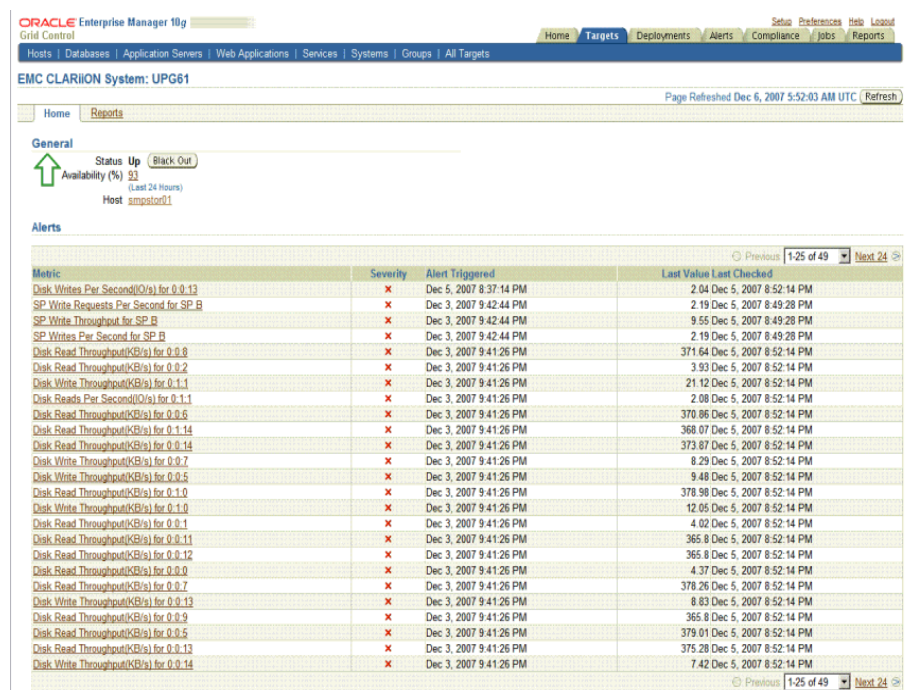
ORACLE Enterprise Manager 10g
Grid Control

Setup Preferences Help Logout

Home | Targets | Deployments | Alerts | Compliance | Jobs | Reports

Hosts | Databases | Application Servers | Web Applications | Services | Systems | Groups | All Targets

EMC CLARiiON System: UPG61

Page Refreshed Dec 6, 2007 5:52:03 AM UTC Refresh

Home Reports

General

Status Up Black Out
Availability (%) 93
(Last 24 Hours)
Host smpstor01

Alerts

Previous 1-25 of 49 Next 24

| Metric | Severity | Alert Triggered | Last Value | Last Checked |
|---|---|---|---|---|
| Disk Writes Per Second(IO/s) for 0:0:13 | × | Dec 5, 2007 8:37:14 PM | 2.04 | Dec 5, 2007 8:52:14 PM |
| SP Write Requests Per Second for SP B | × | Dec 3, 2007 9:42:44 PM | 2.19 | Dec 5, 2007 8:49:28 PM |
| SP Write Throughput for SP B | × | Dec 3, 2007 9:42:44 PM | 9.55 | Dec 5, 2007 8:49:28 PM |
| SP Writes Per Second for SP B | × | Dec 3, 2007 9:42:44 PM | 2.19 | Dec 5, 2007 8:49:28 PM |
| Disk Read Throughput(KB/s) for 0:0:8 | × | Dec 3, 2007 9:41:26 PM | 371.64 | Dec 5, 2007 8:52:14 PM |
| Disk Read Throughput(KB/s) for 0:0:2 | × | Dec 3, 2007 9:41:26 PM | 3.93 | Dec 5, 2007 8:52:14 PM |
| Disk Write Throughput(KB/s) for 0:1:1 | × | Dec 3, 2007 9:41:26 PM | 21.12 | Dec 5, 2007 8:52:14 PM |
| Disk Reads Per Second(IO/s) for 0:1:1 | × | Dec 3, 2007 9:41:26 PM | 2.08 | Dec 5, 2007 8:52:14 PM |
| Disk Read Throughput(KB/s) for 0:0:6 | × | Dec 3, 2007 9:41:26 PM | 370.86 | Dec 5, 2007 8:52:14 PM |
| Disk Read Throughput(KB/s) for 0:1:14 | × | Dec 3, 2007 9:41:26 PM | 368.07 | Dec 5, 2007 8:52:14 PM |
| Disk Read Throughput(KB/s) for 0:0:14 | × | Dec 3, 2007 9:41:26 PM | 373.87 | Dec 5, 2007 8:52:14 PM |
| Disk Write Throughput(KB/s) for 0:0:7 | × | Dec 3, 2007 9:41:26 PM | 8.29 | Dec 5, 2007 8:52:14 PM |
| Disk Write Throughput(KB/s) for 0:0:5 | × | Dec 3, 2007 9:41:26 PM | 9.48 | Dec 5, 2007 8:52:14 PM |
| Disk Read Throughput(KB/s) for 0:1:0 | × | Dec 3, 2007 9:41:26 PM | 378.98 | Dec 5, 2007 8:52:14 PM |
| Disk Write Throughput(KB/s) for 0:1:0 | × | Dec 3, 2007 9:41:26 PM | 12.05 | Dec 5, 2007 8:52:14 PM |
| Disk Read Throughput(KB/s) for 0:0:1 | × | Dec 3, 2007 9:41:26 PM | 4.02 | Dec 5, 2007 8:52:14 PM |
| Disk Read Throughput(KB/s) for 0:0:11 | × | Dec 3, 2007 9:41:26 PM | 365.8 | Dec 5, 2007 8:52:14 PM |
| Disk Read Throughput(KB/s) for 0:0:12 | × | Dec 3, 2007 9:41:26 PM | 365.8 | Dec 5, 2007 8:52:14 PM |
| Disk Read Throughput(KB/s) for 0:0:0 | × | Dec 3, 2007 9:41:26 PM | 4.37 | Dec 5, 2007 8:52:14 PM |
| Disk Read Throughput(KB/s) for 0:0:7 | × | Dec 3, 2007 9:41:26 PM | 378.26 | Dec 5, 2007 8:52:14 PM |
| Disk Write Throughput(KB/s) for 0:0:13 | × | Dec 3, 2007 9:41:26 PM | 8.83 | Dec 5, 2007 8:52:14 PM |
| Disk Read Throughput(KB/s) for 0:0:9 | × | Dec 3, 2007 9:41:26 PM | 365.8 | Dec 5, 2007 8:52:14 PM |
| Disk Read Throughput(KB/s) for 0:0:5 | × | Dec 3, 2007 9:41:26 PM | 379.01 | Dec 5, 2007 8:52:14 PM |
| Disk Read Throughput(KB/s) for 0:0:13 | × | Dec 3, 2007 9:41:26 PM | 375.28 | Dec 5, 2007 8:52:14 PM |
| Disk Write Throughput(KB/s) for 0:0:14 | × | Dec 3, 2007 9:41:26 PM | 7.42 | Dec 5, 2007 8:52:14 PM |

Previous 1-25 of 49 Next 24